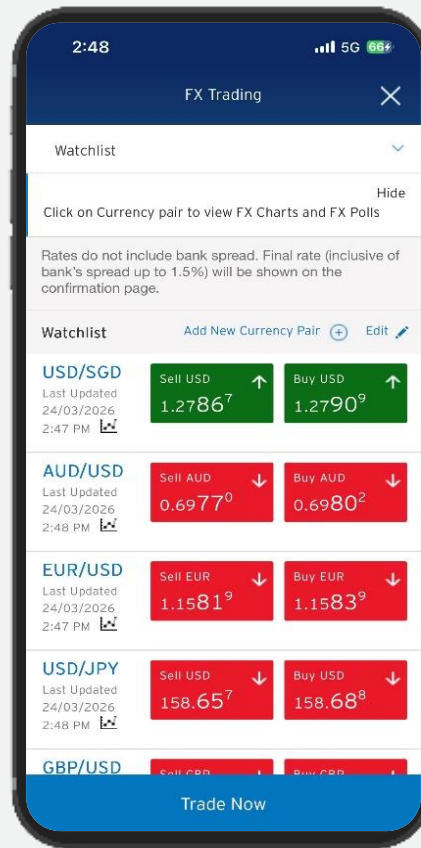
2:48 5G 66

FX Trading

Watchlist

Hide
Click on Currency pair to view FX Charts and FX Polls

Rates do not include bank spread. Final rate (inclusive of bank's spread up to 1.5%) will be shown on the confirmation page.

Watchlist Add New Currency Pair Edit

USD/SGD
Last Updated 24/03/2026 2:47 PM
Sell USD 1.2786$^7$
Buy USD 1.2790$^9$

AUD/USD
Last Updated 24/03/2026 2:48 PM
Sell AUD 0.6977$^0$
Buy AUD 0.6980$^2$

EUR/USD
Last Updated 24/03/2026 2:47 PM
Sell EUR 1.1581$^9$
Buy EUR 1.1583$^9$

USD/JPY
Last Updated 24/03/2026 2:48 PM
Sell USD 158.65$^7$
Buy USD 158.68$^8$

GBP/USD
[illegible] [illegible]

Trade Now